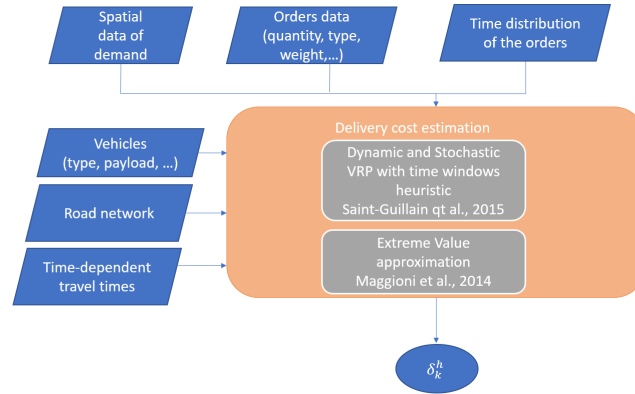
Spatial data of demand

Orders data (quantity, type, weight,...)

Time distribution of the orders

Vehicles (type, payload, ...)

Road network

Time-dependent travel times

Delivery cost estimation

Dynamic and Stochastic VRP with time windows heuristic Saint-Guillain qt al., 2015

Extreme Value approximation Maggioni et al., 2014

$\delta_k^h$